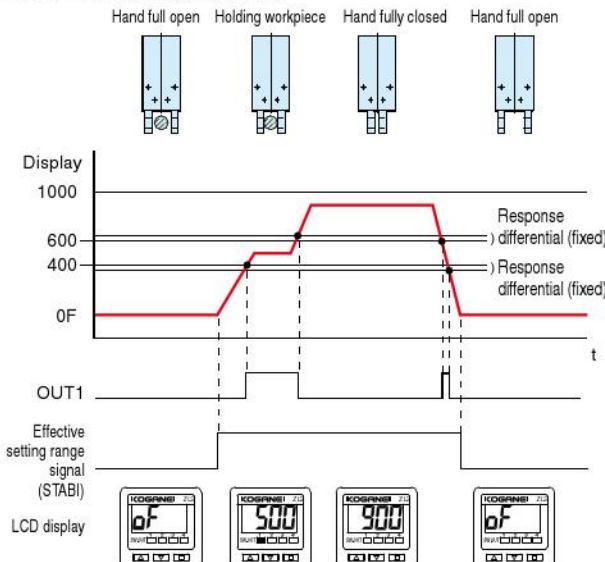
Hand full open Holding workpiece Hand fully closed Hand full open

Display
1000
600
400
0F
t
Response differential (fixed)
Response differential (fixed)

OUT1

Effective setting range signal (STABI)

LCD display
KOGANEI ZL
oF
KOGANEI ZL
500
KOGANEI ZL
900
KOGANEI ZL
oF